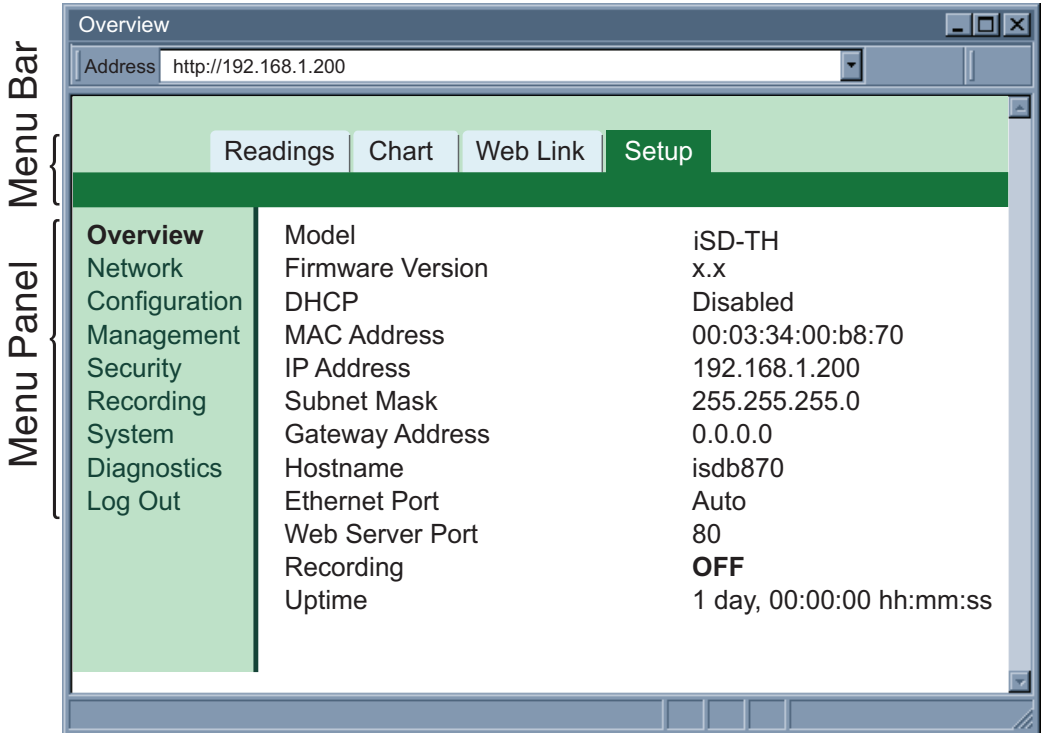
Menu Bar

Menu Panel

Overview

Address http://192.168.1.200

Readings | Chart | Web Link | Setup

Overview
Network
Configuration
Management
Security
Recording
System
Diagnostics
Log Out

| | |
|---|---|
| Model | iSD-TH |
| Firmware Version | x.x |
| DHCP | Disabled |
| MAC Address | 00:03:34:00:b8:70 |
| IP Address | 192.168.1.200 |
| Subnet Mask | 255.255.255.0 |
| Gateway Address | 0.0.0.0 |
| Hostname | isdb870 |
| Ethernet Port | Auto |
| Web Server Port | 80 |
| Recording | **OFF** |
| Uptime | 1 day, 00:00:00 hh:mm:ss |